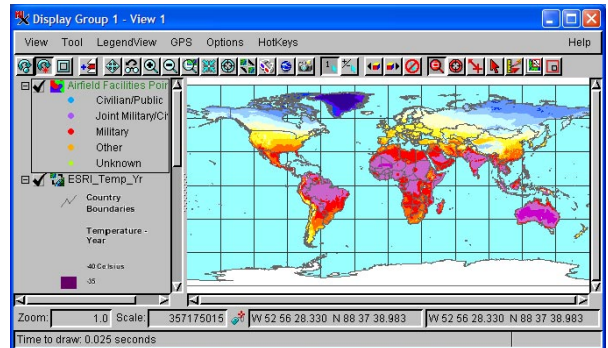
Display Group 1 - View 1

View Tool LegendView GPS Options HotKeys Help

1

Airfield Facilities Poin

Civilian/Public

Joint Military/Ci

Military

Other

Unknown

ESRI_Temp_Yr

Country Boundaries

Temperature - Year

-40 Celsius

-35

Zoom: 1.0 Scale: 357175015 W 52 56 28.330 N 88 37 38.983 W 52 56 28.330 N 88 37 38.983

Time to draw: 0.025 seconds